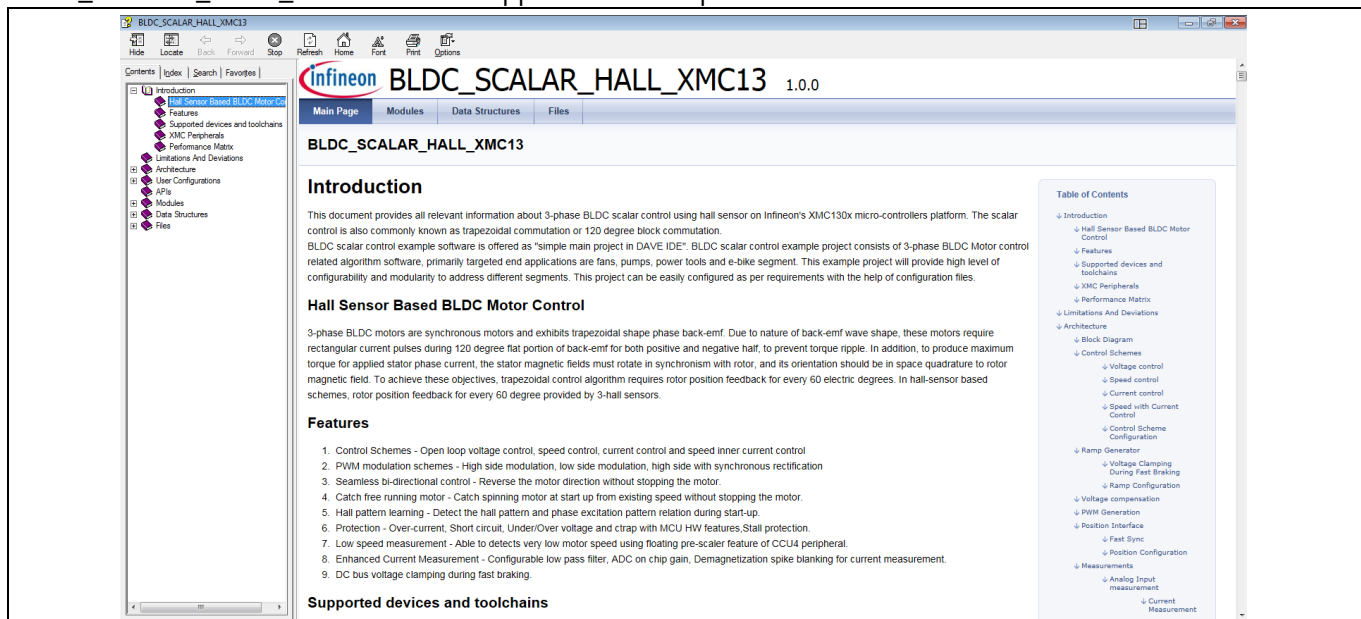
BLDC_SCALAR_HALL_XMC13

Hide Locate Back Forward Stop Refresh Home Font Print Options

Contents | Index | Search | Favorites |

Introduction
Hall Sensor Based BLDC Motor Co
Features
Supported devices and toolchains
XMC Peripherals
Performance Matrix
Limitations And Deviations
Architecture
User Configurations
APIs
Modules
Data Structures
Files

infineon BLDC_SCALAR_HALL_XMC13 1.0.0

Main Page | Modules | Data Structures | Files

BLDC_SCALAR_HALL_XMC13

Introduction

This document provides all relevant information about 3-phase BLDC scalar control using hall sensor on Infineon's XMC130x micro-controllers platform. The scalar control is also commonly known as trapezoidal commutation or 120 degree block commutation.
BLDC scalar control example software is offered as "simple main project in DAVE IDE". BLDC scalar control example project consists of 3-phase BLDC Motor control related algorithm software, primarily targeted end applications are fans, pumps, power tools and e-bike segment. This example project will provide high level of configurability and modularity to address different segments. This project can be easily configured as per requirements with the help of configuration files.

Hall Sensor Based BLDC Motor Control

3-phase BLDC motors are synchronous motors and exhibits trapezoidal shape phase back-emf. Due to nature of back-emf wave shape, these motors require rectangular current pulses during 120 degree flat portion of back-emf for both positive and negative half, to prevent torque ripple. In addition, to produce maximum torque for applied stator phase current, the stator magnetic fields must rotate in synchronism with rotor, and its orientation should be in space quadrature to rotor magnetic field. To achieve these objectives, trapezoidal control algorithm requires rotor position feedback for every 60 electric degrees. In hall-sensor based schemes, rotor position feedback for every 60 degree provided by 3-hall sensors.

Features

1. Control Schemes - Open loop voltage control, speed control, current control and speed inner current control
2. PWM modulation schemes - High side modulation, low side modulation, high side with synchronous rectification
3. Seamless bi-directional control - Reverse the motor direction without stopping the motor.
4. Catch free running motor - Catch spinning motor at start up from existing speed without stopping the motor.
5. Hall pattern learning - Detect the hall pattern and phase excitation pattern relation during start-up.
6. Protection - Over-current, Short circuit, Under/Over voltage and ctrap with MCU HW features,Stall protection.
7. Low speed measurement - Able to detects very low motor speed using floating pre-scaler feature of CCU4 peripheral.
8. Enhanced Current Measurement - Configurable low pass filter, ADC on chip gain, Demagnetization spike blanking for current measurement.
9. DC bus voltage clamping during fast braking.

Supported devices and toolchains

Table of Contents
Introduction
Hall Sensor Based BLDC Motor Control
Features
Supported devices and toolchains
XMC Peripherals
Performance Matrix
Limitations And Deviations
Architecture
Block Diagram
Control Schemes
Voltage control
Speed control
Current control
Speed with Current Control
Control Scheme Configuration
Ramp Generator
Voltage Clamping During Fast Braking
Ramp Configuration
Voltage compensation
PWM Generation
Position Interface
Fast Sync
Position Configuration
Measurements
Analog Input measurement
Current Measurement